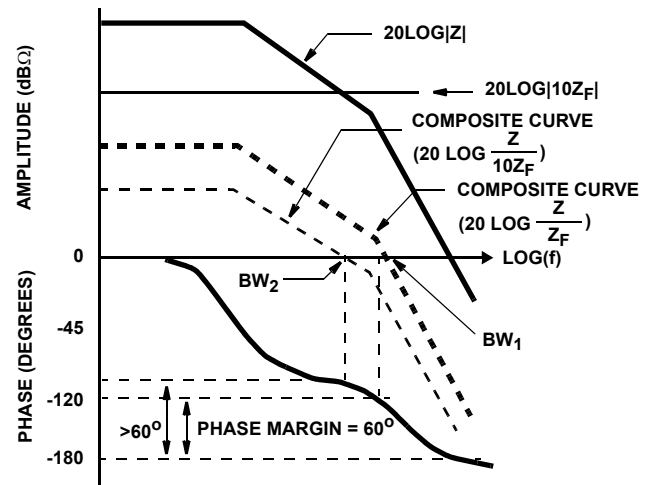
AMPLITUDE (dBΩ)

20LOG|Z|

20LOG|$10Z_F$|

COMPOSITE CURVE

(20 LOG $\frac{Z}{10Z_F}$)

COMPOSITE CURVE

(20 LOG $\frac{Z}{Z_F}$)

0

LOG(f)

$BW_2$

$BW_1$

PHASE (DEGREES)

-45

-120

>$60^O$

PHASE MARGIN = $60^O$

-180